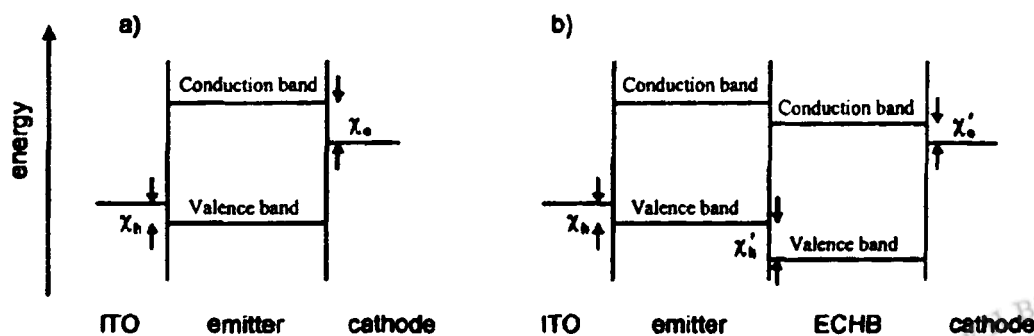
energy

a)

Conduction band

$\chi_e$

$\chi_h$

Valence band

ITO emitter cathode

b)

Conduction band

Conduction band

$\chi_e'$

$\chi_h$

Valence band

$\chi_h'$

Valence band

ITO emitter ECHB cathode